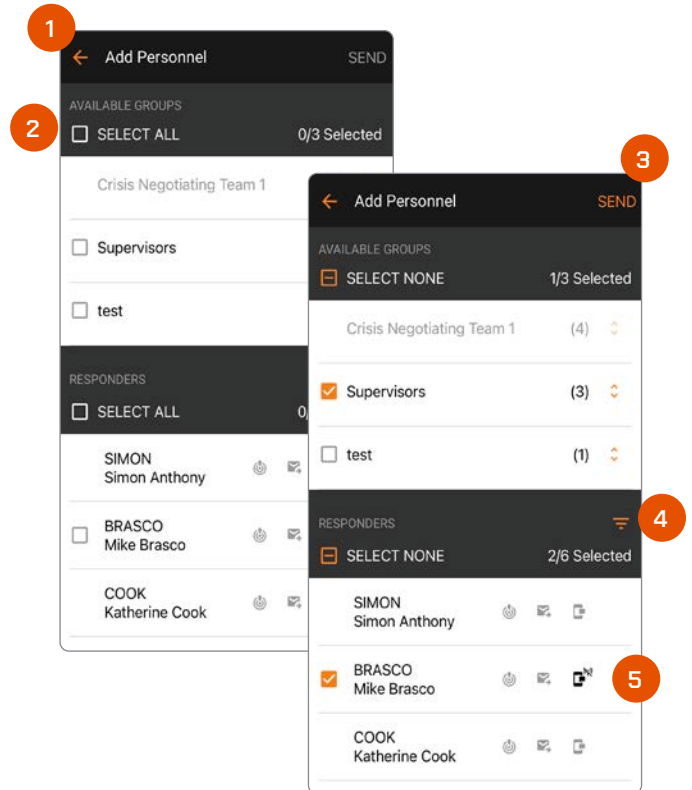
1

Add Personnel SEND

AVAILABLE GROUPS

2

SELECT ALL 0/3 Selected

Crisis Negotiating Team 1

Supervisors

test

RESPONDERS

SELECT ALL 0/

SIMON
Simon Anthony

BRASCO
Mike Brasco

COOK
Katherine Cook

3

Add Personnel SEND

AVAILABLE GROUPS

SELECT NONE 1/3 Selected

Crisis Negotiating Team 1 (4)

Supervisors (3)

test (1)

RESPONDERS

4

SELECT NONE 2/6 Selected

SIMON
Simon Anthony

BRASCO
Mike Brasco

5

COOK
Katherine Cook